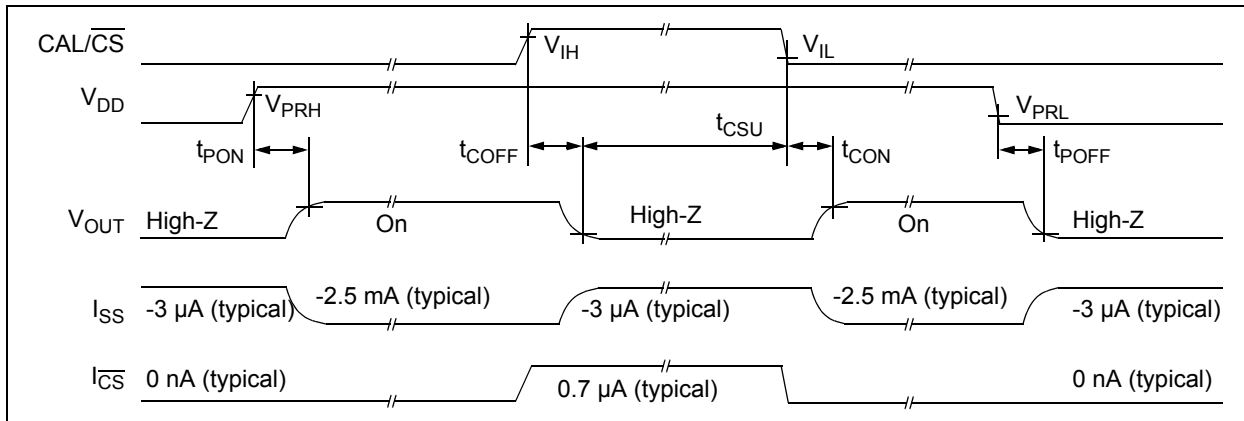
CAL/$\overline{CS}$

$V_{IH}$

$V_{IL}$

$V_{DD}$

$V_{PRH}$

$V_{PRL}$

$t_{PON}$

$t_{COFF}$

$t_{CSU}$

$t_{CON}$

$t_{POFF}$

$V_{OUT}$ High-Z

On

High-Z

On

High-Z

$I_{SS}$ -3 µA (typical)

-2.5 mA (typical)

-3 µA (typical)

-2.5 mA (typical)

-3 µA (typical)

$I_{\overline{CS}}$ 0 nA (typical)

0.7 µA (typical)

0 nA (typical)